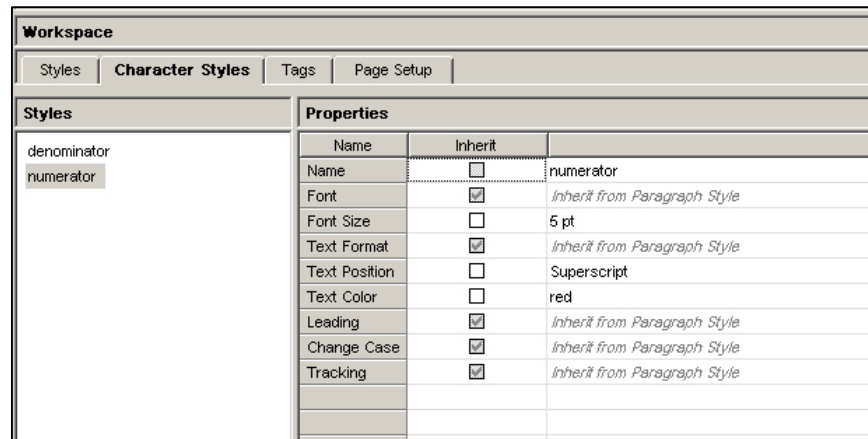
Workspace

Styles | Character Styles | Tags | Page Setup

Styles

denominator
numerator

Properties

| Name | Inherit | |
|---|---|---|
| Name | ☐ | numerator |
| Font | ☑ | Inherit from Paragraph Style |
| Font Size | ☐ | 5 pt |
| Text Format | ☑ | Inherit from Paragraph Style |
| Text Position | ☐ | Superscript |
| Text Color | ☐ | red |
| Leading | ☑ | Inherit from Paragraph Style |
| Change Case | ☑ | Inherit from Paragraph Style |
| Tracking | ☑ | Inherit from Paragraph Style |